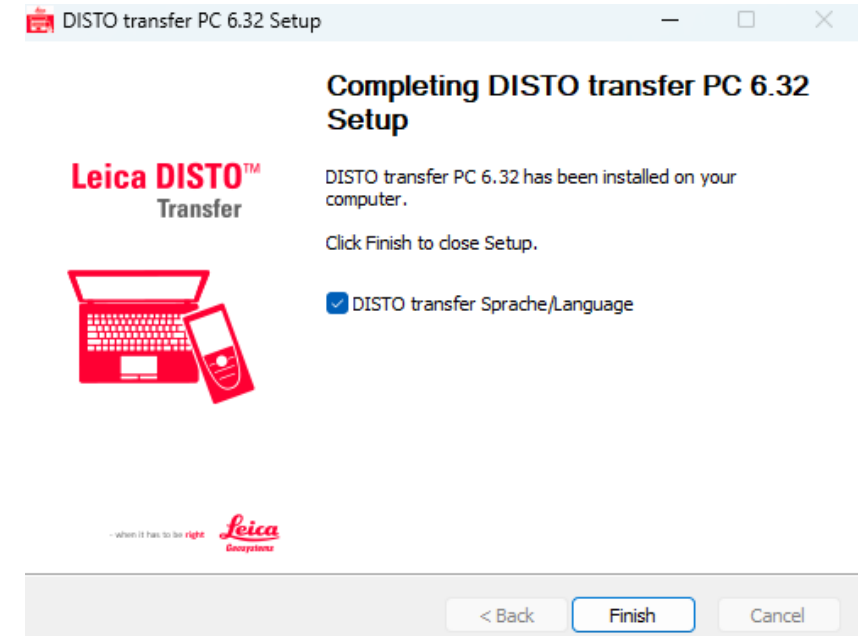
DISTO transfer PC 6.32 Setup

Leica DISTO™
Transfer

- when it has to be right Leica Geosystems

Completing DISTO transfer PC 6.32 Setup

DISTO transfer PC 6.32 has been installed on your computer.

Click Finish to close Setup.

DISTO transfer Sprache/Language

< Back
Finish
Cancel